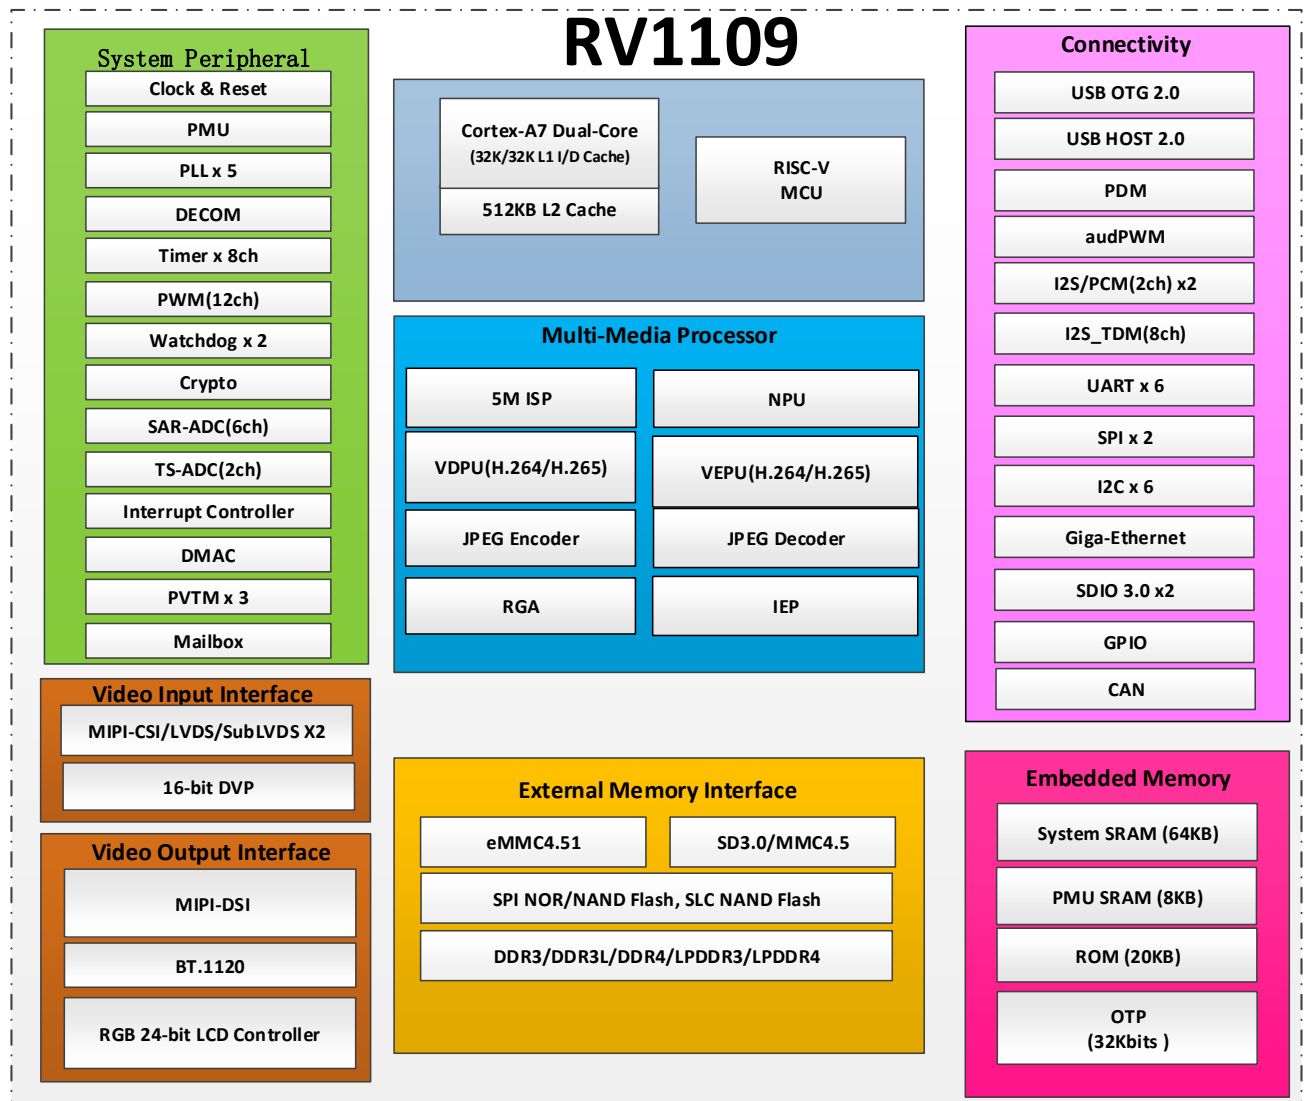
RV1109

System Peripheral
Clock & Reset
PMU
PLL x 5
DECOM
Timer x 8ch
PWM(12ch)
Watchdog x 2
Crypto
SAR-ADC(6ch)
TS-ADC(2ch)
Interrupt Controller
DMAC
PVTM x 3
Mailbox

Cortex-A7 Dual-Core
(32K/32K L1 I/D Cache)
512KB L2 Cache
RISC-V
MCU

Multi-Media Processor
5M ISP
NPU
VDPU(H.264/H.265)
VEPU(H.264/H.265)
JPEG Encoder
JPEG Decoder
RGA
IEP

Connectivity
USB OTG 2.0
USB HOST 2.0
PDM
audPWM
I2S/PCM(2ch) x2
I2S_TDM(8ch)
UART x 6
SPI x 2
I2C x 6
Giga-Ethernet
SDIO 3.0 x2
GPIO
CAN

Video Input Interface
MIPI-CSI/LVDS/SubLVDS X2
16-bit DVP

Video Output Interface
MIPI-DSI
BT.1120
RGB 24-bit LCD Controller

External Memory Interface
eMMC4.51
SD3.0/MMC4.5
SPI NOR/NAND Flash, SLC NAND Flash
DDR3/DDR3L/DDR4/LPDDR3/LPDDR4

Embedded Memory
System SRAM (64KB)
PMU SRAM (8KB)
ROM (20KB)
OTP
(32Kbits )